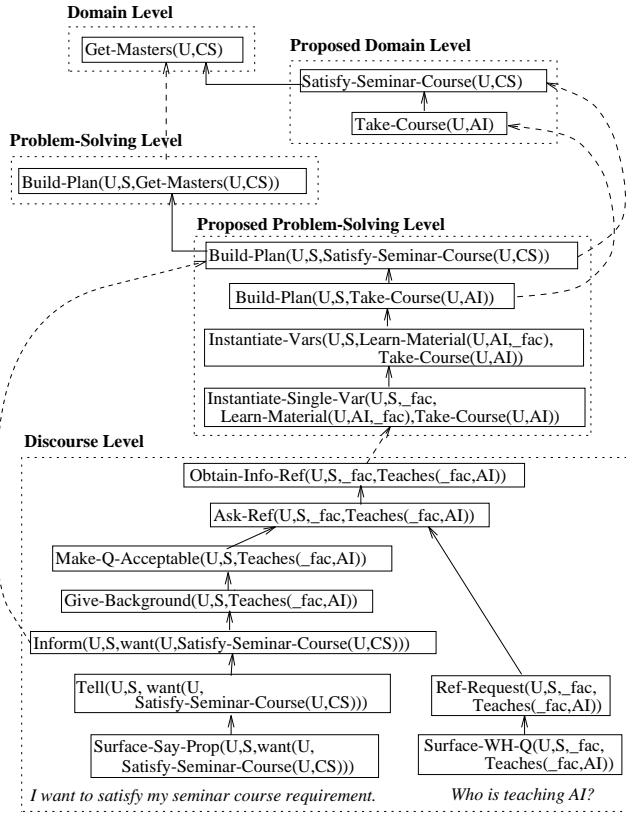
Domain Level

Get-Masters(U,CS)

Proposed Domain Level

Satisfy-Seminar-Course(U,CS)

Take-Course(U,AI)

Problem-Solving Level

Build-Plan(U,S,Get-Masters(U,CS))

Proposed Problem-Solving Level

Build-Plan(U,S,Satisfy-Seminar-Course(U,CS))

Build-Plan(U,S,Take-Course(U,AI))

Instantiate-Vars(U,S,Learn-Material(U,AI,_fac), Take-Course(U,AI))

Instantiate-Single-Var(U,S,_fac, Learn-Material(U,AI,_fac),Take-Course(U,AI))

Discourse Level

Obtain-Info-Ref(U,S,_fac,Teaches(_fac,AI))

Ask-Ref(U,S,_fac,Teaches(_fac,AI))

Make-Q-Acceptable(U,S,Teaches(_fac,AI))

Give-Background(U,S,Teaches(_fac,AI))

Inform(U,S,want(U,Satisfy-Seminar-Course(U,CS)))

Tell(U,S, want(U, Satisfy-Seminar-Course(U,CS)))

Surface-Say-Prop(U,S,want(U, Satisfy-Seminar-Course(U,CS)))

Ref-Request(U,S,_fac, Teaches(_fac,AI))

Surface-WH-Q(U,S,_fac, Teaches(_fac,AI))

I want to satisfy my seminar course requirement.

Who is teaching AI?